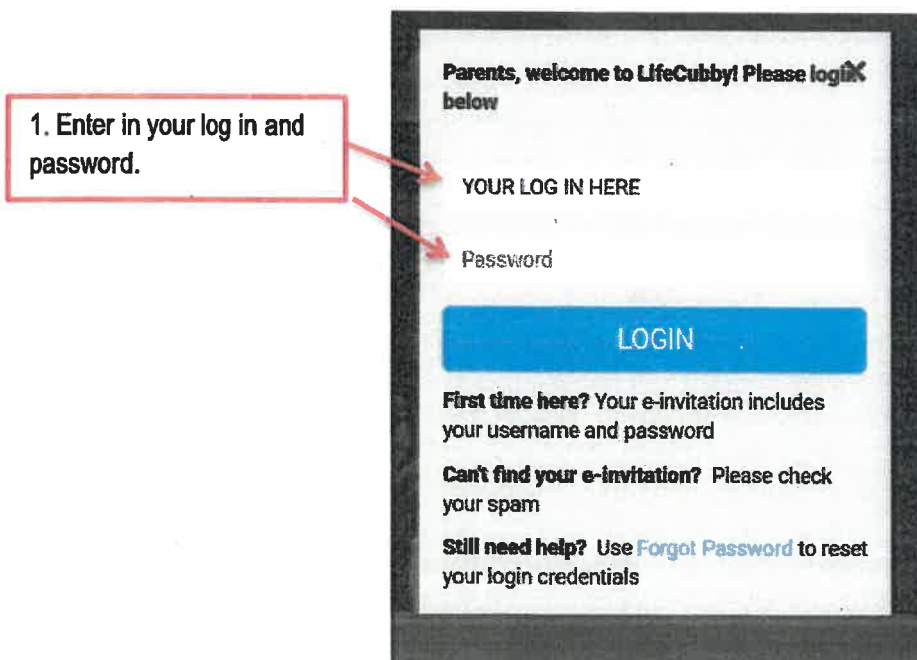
1. Enter in your log in and password.

Parents, welcome to LifeCubby! Please login below

X

YOUR LOG IN HERE

Password

LOGIN

First time here? Your e-invitation includes your username and password

Can't find your e-invitation? Please check your spam

Still need help? Use Forgot Password to reset your login credentials